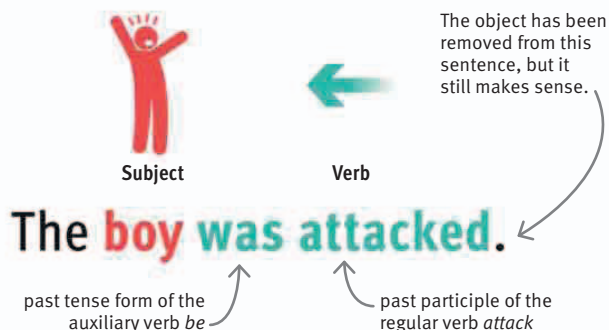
The object has been removed from this sentence, but it still makes sense.

Subject

Verb

The boy was attacked.

past tense form of the auxiliary verb *be*

past participle of the regular verb *attack*